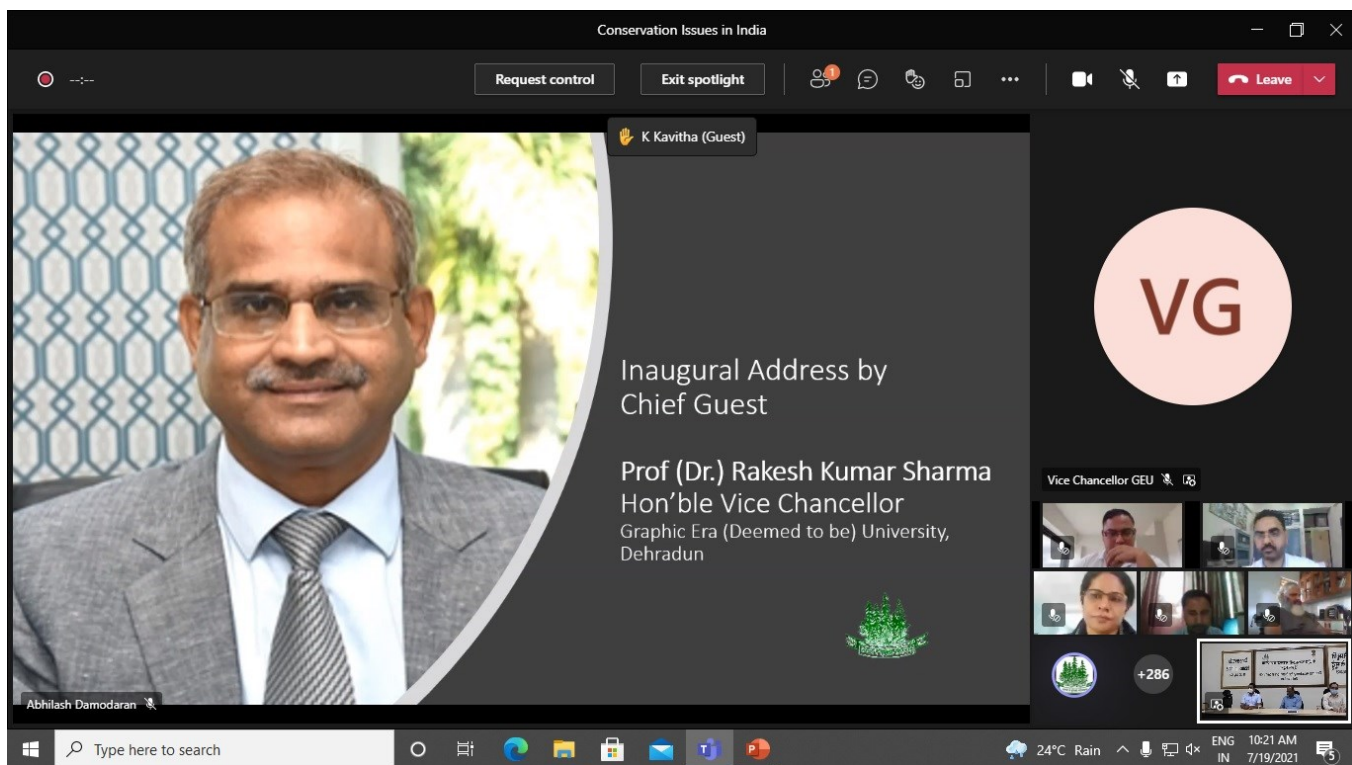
Conservation Issues in India

--:--

Request control

Exit spotlight

1

Leave

K Kavitha (Guest)

Inaugural Address by Chief Guest

Prof (Dr.) Rakesh Kumar Sharma
Hon'ble Vice Chancellor
Graphic Era (Deemed to be) University, Dehradun

VG

Vice Chancellor GEU

+286

Abhilash Damodaran

Type here to search

24°C Rain

ENG
IN

10:21 AM
7/19/2021

5